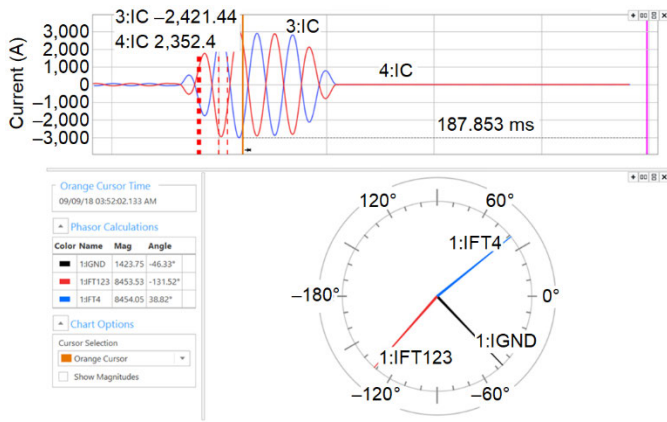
3:IC –2,421.44
4:IC 2,352.4
3:IC
4:IC
187.853 ms
Current (A)
3,000
2,000
1,000
0
–1,000
–2,000
–3,000

Orange Cursor Time
09/09/18 03:52:02.133 AM

Phasor Calculations

| Color | Name | Mag | Angle |
|---|---|---|---|
| | 1:IGND | 1423.75 | -46.33° |
| | 1:IFT123 | 8453.53 | -131.52° |
| | 1:IFT4 | 8454.05 | 38.82° |

Chart Options
Cursor Selection
Orange Cursor
Show Magnitudes

120°
60°
1:IFT4
–180°
0°
1:IGND
1:IFT123
–120°
–60°